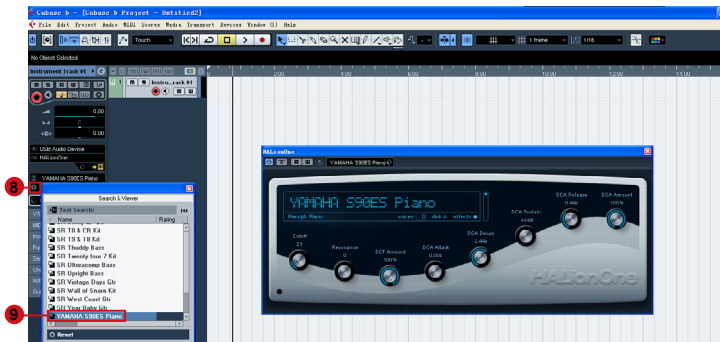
Cubase 6 - [Cubase 6 Project - Untitled2]

File Edit Project Audio MIDI Scores Media Transport Devices Window (1) Help

Touch

1 frame

1/16

No Object Selected

Instrument Track 01

Instru...rack 01

0.00

C

0.00

USB Audio Device

HALionOne

YAMAHA S90ES Piano

2:00 4:00 6:00 8:00 10:00 12:00 14:00

8

Search & Viewer

Text Search:

Name

Rating

SR TR 8 CR Kit

SR TR 10 Kit

SR Thuddy Bass

SR Twenty four 7 Kit

SR Ultracomp Bass

SR Upright Bass

SR Vintage Days Gtr

SR Wall of Snare Kit

SR West Coast Gtr

SR Your Baby Gtr

9

YAMAHA S90ES Piano

Reset

HALionOne

YAMAHA S90ES Piano

YAMAHA S90ES Piano

PresetA Piano

voices 0 disk effects

Cutoff

Resonance

DCF Amount

DCA Attack

DCA Decay

DCA Sustain

DCA Release

DCA Amount

HALionOne